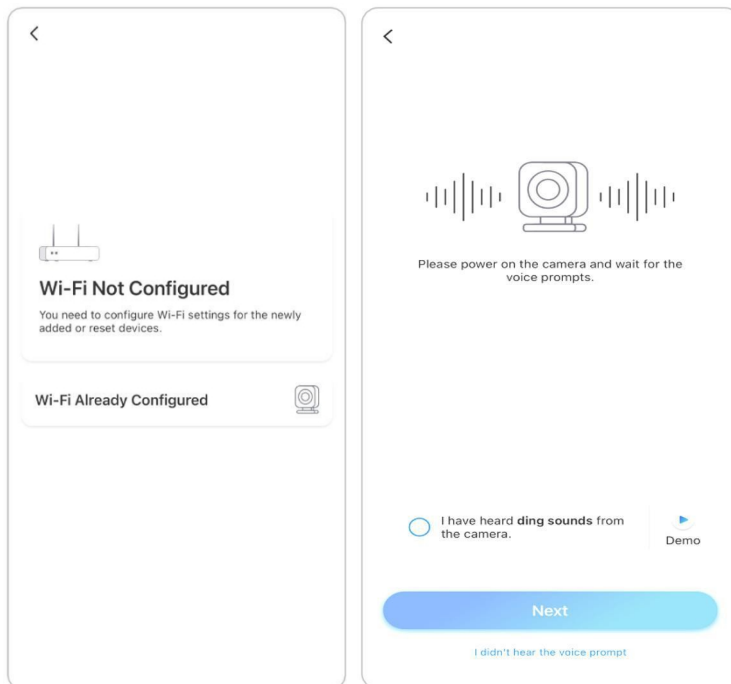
<

Wi-Fi Not Configured

You need to configure Wi-Fi settings for the newly added or reset devices.

Wi-Fi Already Configured

<

Please power on the camera and wait for the voice prompts.

I have heard **ding sounds** from the camera.

Demo

Next

I didn't hear the voice prompt